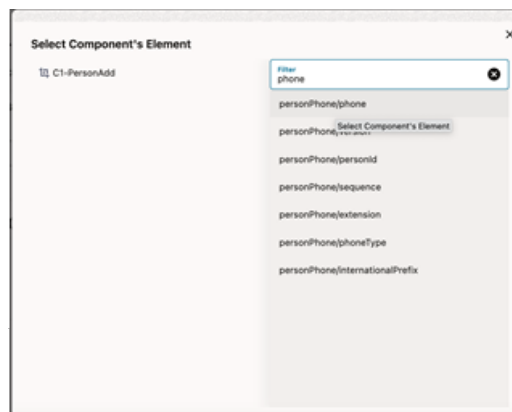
Select Component's Element

×

C1-PersonAdd

Filter
phone

personPhone/phone

personPhone/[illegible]

Select Component's Element

personPhone/personId

personPhone/sequence

personPhone/extension

personPhone/phoneType

personPhone/internationalPrefix